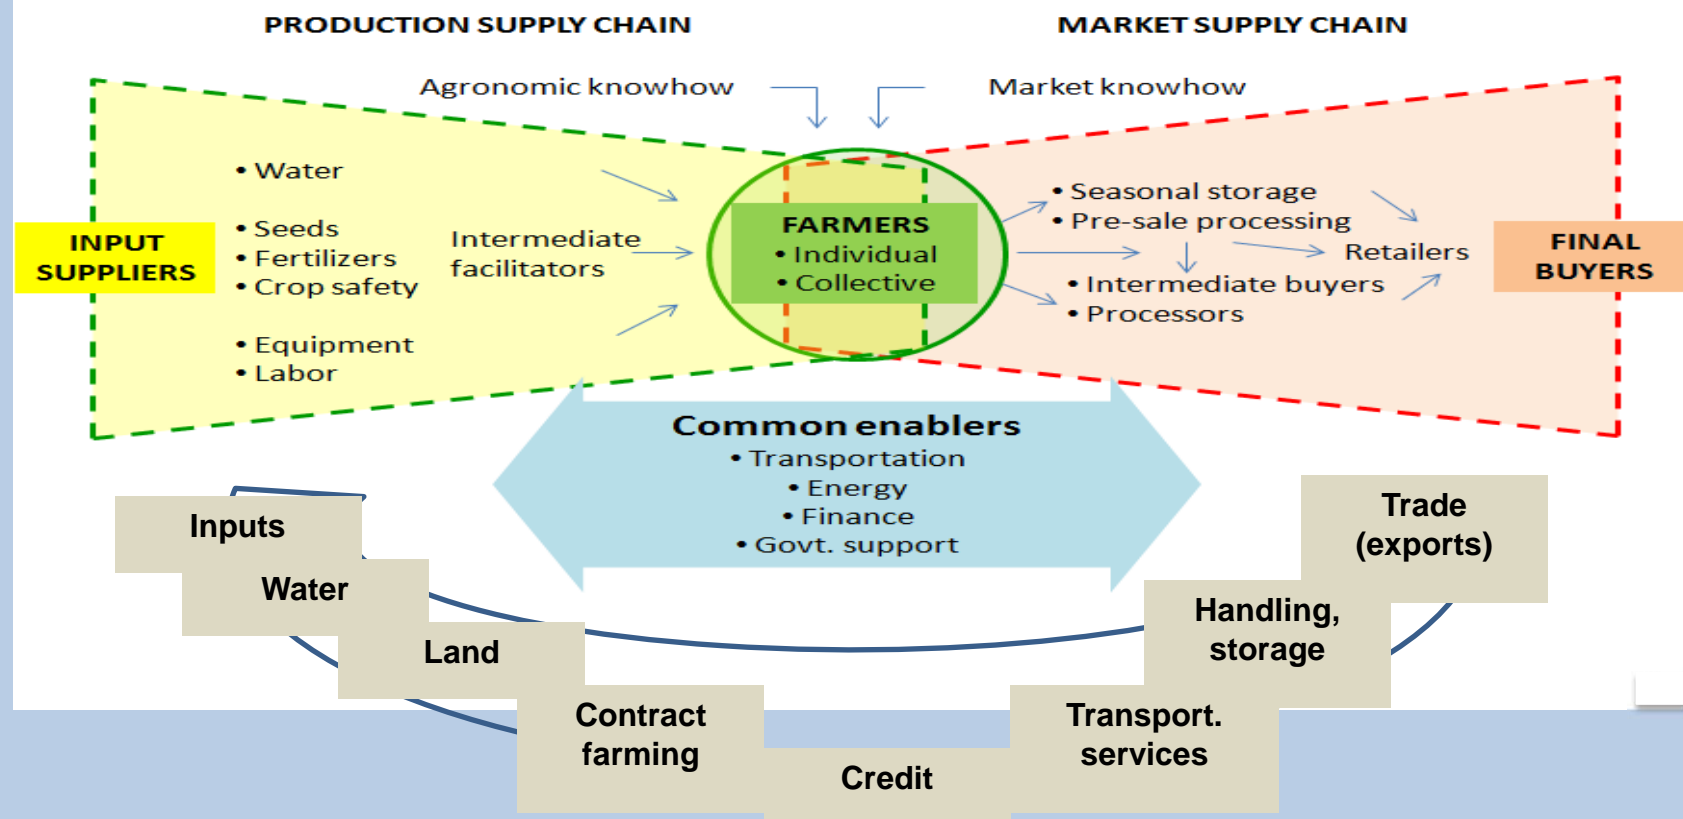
PRODUCTION SUPPLY CHAIN

MARKET SUPPLY CHAIN

Agronomic knowhow

Market knowhow

INPUT SUPPLIERS

• Water

• Seeds
• Fertilizers
• Crop safety

• Equipment
• Labor

Intermediate facilitators

FARMERS
• Individual
• Collective

• Seasonal storage
• Pre-sale processing

Retailers

• Intermediate buyers
• Processors

FINAL BUYERS

Common enablers
• Transportation
• Energy
• Finance
• Govt. support

Inputs

Water

Land

Contract farming

Credit

Transport. services

Handling, storage

Trade (exports)